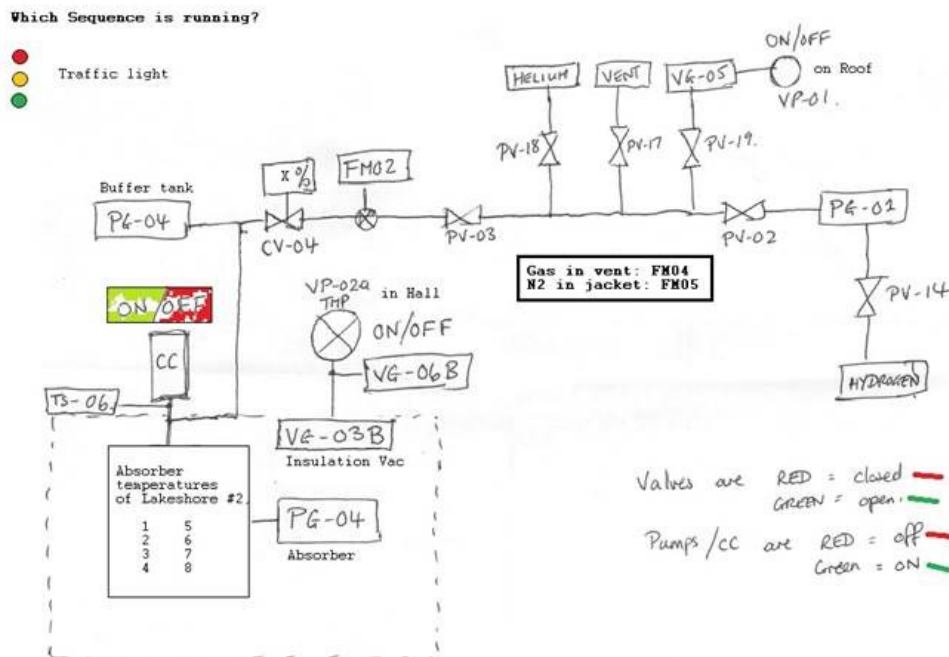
Which Sequence is running?

Traffic light

ON/OFF
on Roof
VP-01.

HELIUM
VENT
VG-05

PV-18
PV-17
PV-19.

x %

FM02

Buffer tank

PG-04

CV-04

PV-03

PV-02

PG-01

PV-14

HYDROGEN

Gas in vent: FM04
N2 in jacket: FM05

ON/OFF

VP-02a
TMP
in Hall

ON/OFF

VG-06B

CC

TS-06

VG-03B
Insulation Vac

Absorber temperatures of Lakeshore #2

| 1 | 5 |
|---|---|
| 2 | 6 |
| 3 | 7 |
| 4 | 8 |

PG-04
Absorber

Valves are RED = closed
GREEN = open.

Pumps/CC are RED = off
Green = ON